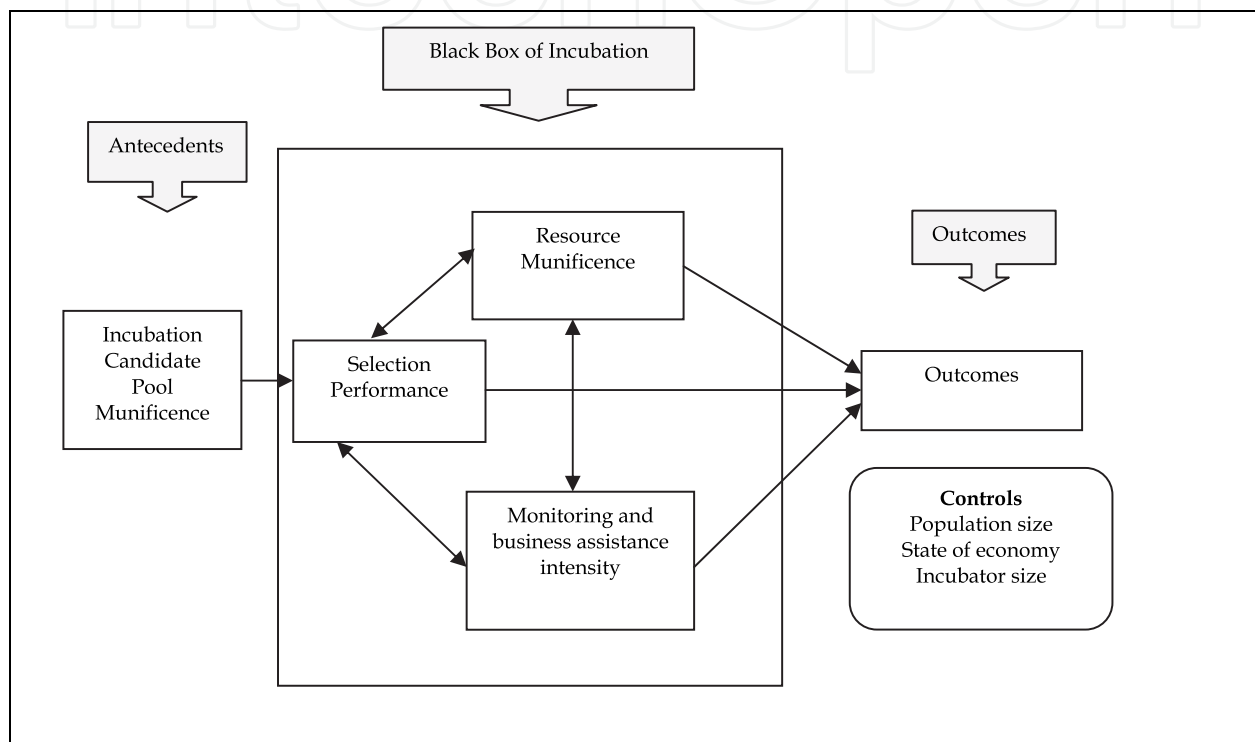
Black Box of Incubation

Antecedents

Resource Munificence

Outcomes

Incubation Candidate Pool Munificence

Selection Performance

Outcomes

Monitoring and business assistance intensity

**Controls**
Population size
State of economy
Incubator size